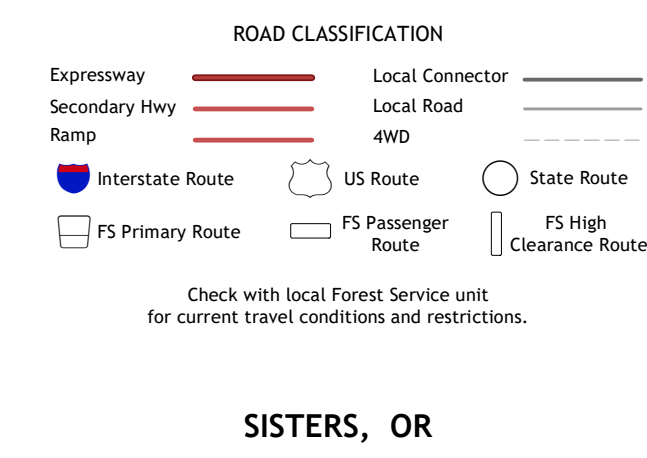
ROAD CLASSIFICATION

Expressway
Secondary Hwy
Ramp

Local Connector
Local Road
4WD

Interstate Route
US Route
State Route

FS Primary Route
FS Passenger Route
FS High Clearance Route

Check with local Forest Service unit for current travel conditions and restrictions.

SISTERS, OR